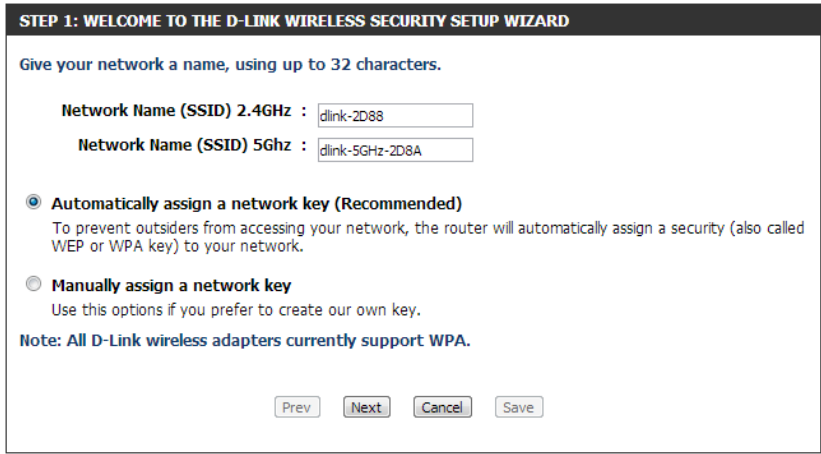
STEP 1: WELCOME TO THE D-LINK WIRELESS SECURITY SETUP WIZARD

Give your network a name, using up to 32 characters.

Network Name (SSID) 2.4GHz : dlink-2D88

Network Name (SSID) 5Ghz : dlink-5GHz-2D8A

Automatically assign a network key (Recommended)

To prevent outsiders from accessing your network, the router will automatically assign a security (also called WEP or WPA key) to your network.

Manually assign a network key

Use this options if you prefer to create our own key.

Note: All D-Link wireless adapters currently support WPA.

Prev Next Cancel Save